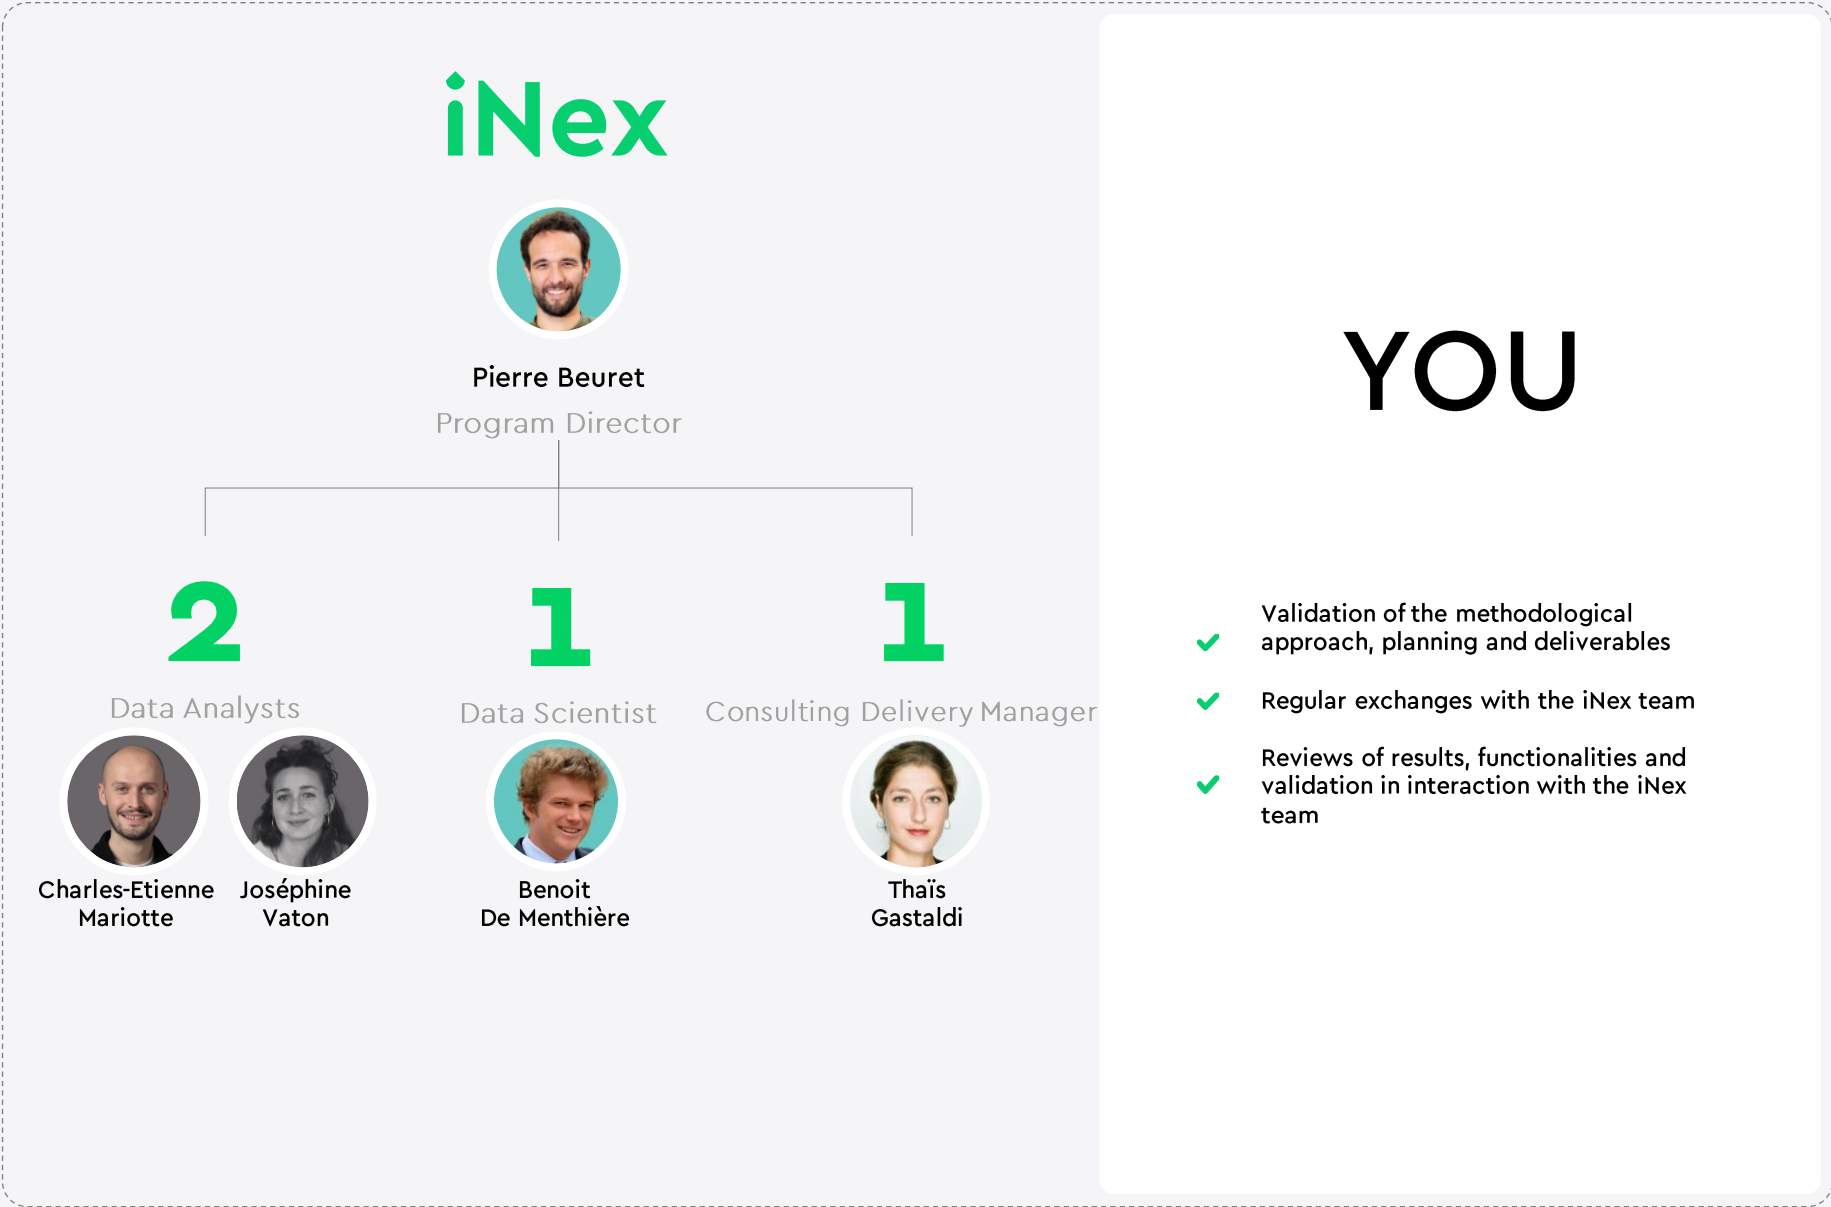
iNex

Pierre Beuret
Program Director

2
Data Analysts

Charles-Etienne Mariotte

Joséphine Vaton

1
Data Scientist

Benoit De Menthière

1
Consulting Delivery Manager

Thaïs Gastaldi

YOU

Validation of the methodological approach, planning and deliverables

Regular exchanges with the iNex team

Reviews of results, functionalities and validation in interaction with the iNex team